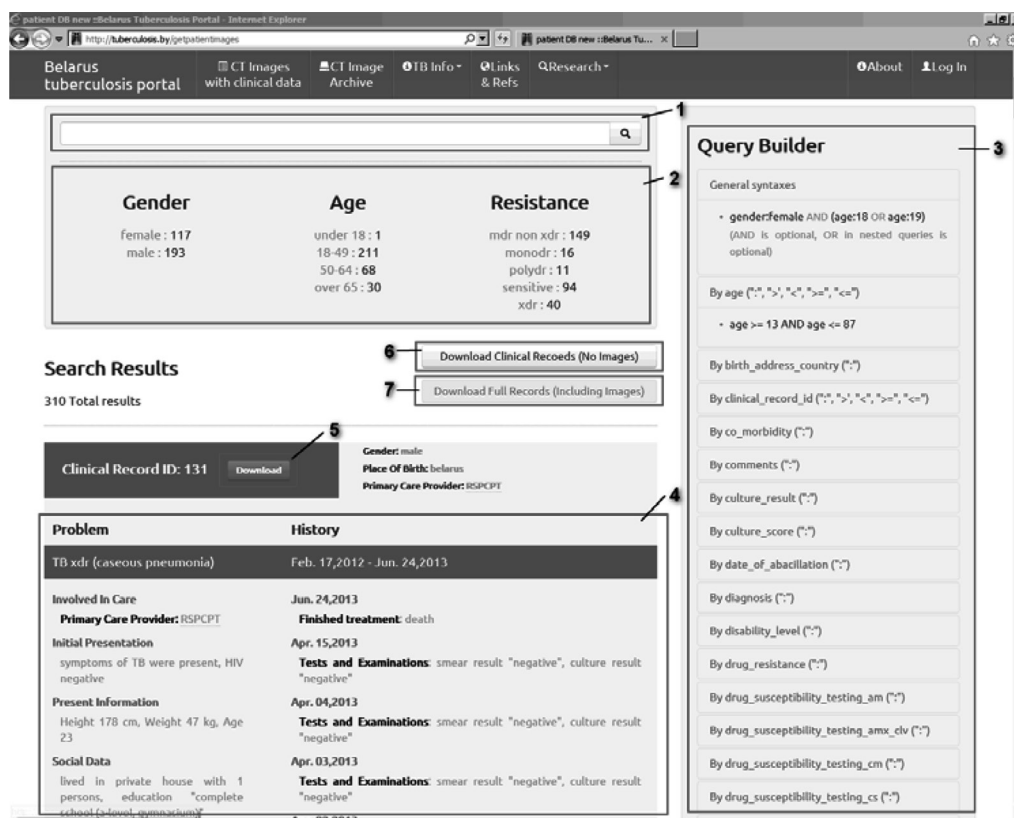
patient DB new ::Belarus Tuberculosis Portal - Internet Explorer

http://tuberculosis.by/getpatientimages

patient DB new ::Belarus Tu...

Belarus tuberculosis portal

CT Images with clinical data

CT Image Archive

TB Info

Links & Refs

Research

About

Log In

1

2

3

Gender

female : 117
male : 193

Age

under 18 : 1
18-49 : 211
50-64 : 68
over 65 : 30

Resistance

mdr non xdr : 149
monodr : 16
polydr : 11
sensitive : 94
xdr : 40

Query Builder

General syntaxes

• gender:female AND (age:18 OR age:19)
(AND is optional, OR in nested queries is optional)

By age (":", ">", "<", ">=", "<=")

• age >= 13 AND age <= 87

By birth_address_country (":")

By clinical_record_id (":", ">", "<", ">=", "<=")

By co_morbidity (":")

By comments (":")

By culture_result (":")

By culture_score (":")

By date_of_abacillation (":")

By diagnosis (":")

By disability_level (":")

By drug_resistance (":")

By drug_susceptibility_testing_am (":")

By drug_susceptibility_testing_amx_clv (":")

By drug_susceptibility_testing_cm (":")

By drug_susceptibility_testing_cs (":")

6

Download Clinical Recoeds (No Images)

7

Download Full Records (Including Images)

Search Results

310 Total results

5

Clinical Record ID: 131

Download

Gender: male
Place Of Birth: belarus
Primary Care Provider: RSPCPT

4

| Problem | History |
|---|---|
| TB xdr (caseous pneumonia) | Feb. 17,2012 - Jun. 24,2013 |
| Involved In Care | Jun. 24,2013 |
| Primary Care Provider: RSPCPT | Finished treatment: death |
| Initial Presentation | Apr. 15,2013 |
| symptoms of TB were present, HIV negative | Tests and Examinations: smear result "negative", culture result "negative" |
| Present Information | Apr. 04,2013 |
| Height 178 cm, Weight 47 kg, Age 23 | Tests and Examinations: smear result "negative", culture result "negative" |
| Social Data | Apr. 03,2013 |
| lived in private house with 1 persons, education "complete school (a-level, gymnasium)" | Tests and Examinations: smear result "negative", culture result "negative" |